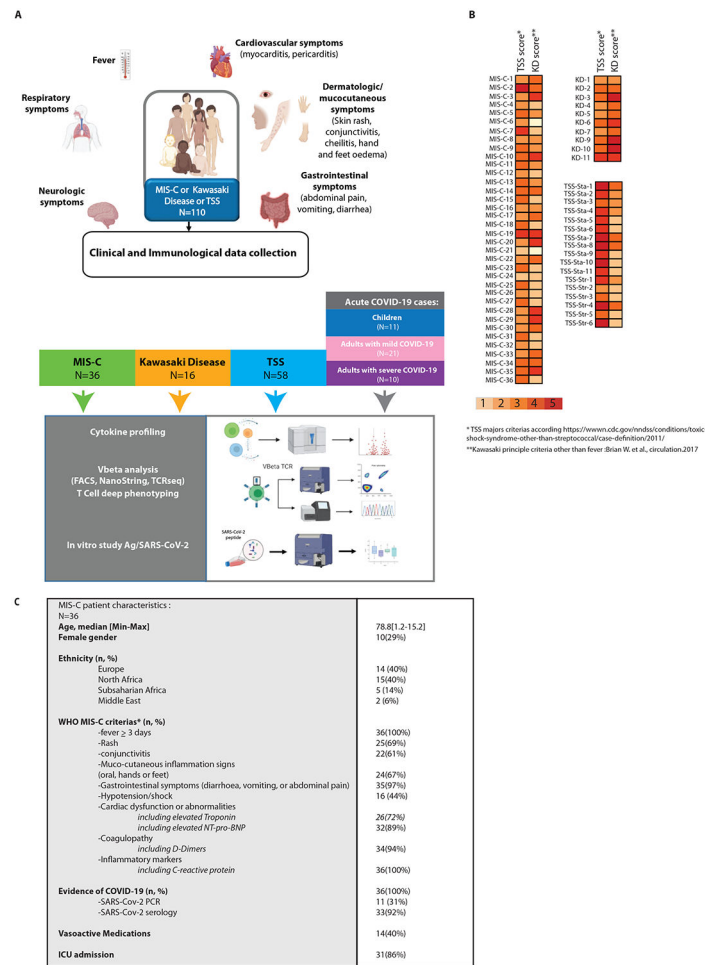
A

Fever

Cardiovascular symptoms (myocarditis, pericarditis)

Respiratory symptoms

Dermatologic/ mucocutaneous symptoms (Skin rash, conjunctivitis, cheilitis, hand and feet oedema)

Neurologic symptoms

MIS-C or Kawasaki Disease or TSS N=110

Gastrointestinal symptoms (abdominal pain, vomiting, diarrhea)

Clinical and Immunological data collection

Acute COVID-19 cases:

Children (N=11)

Adults with mild COVID-19 (N=21)

Adults with severe COVID-19 (N=10)

MIS-C N=36

Kawasaki Disease N=16

TSS N=58

Cytokine profiling

Vbeta analysis (FACS, NanoString, TCRseq) T Cell deep phenotyping

VBeta TCR

In vitro study Ag/SARS-CoV-2

SARS-CoV-2 peptide

B

TSS score* KD score**

MIS-C-1
MIS-C-2
MIS-C-3
MIS-C-4
MIS-C-5
MIS-C-6
MIS-C-7
MIS-C-8
MIS-C-9
MIS-C-10
MIS-C-11
MIS-C-12
MIS-C-13
MIS-C-14
MIS-C-15
MIS-C-16
MIS-C-17
MIS-C-18
MIS-C-19
MIS-C-20
MIS-C-21
MIS-C-22
MIS-C-23
MIS-C-24
MIS-C-25
MIS-C-26
MIS-C-27
MIS-C-28
MIS-C-29
MIS-C-30
MIS-C-31
MIS-C-32
MIS-C-33
MIS-C-34
MIS-C-35
MIS-C-36

TSS score* KD score**

KD-1
KD-2
KD-3
KD-4
KD-5
KD-6
KD-7
KD-8
KD-9
KD-10
KD-11

TSS-Sta-1
TSS-Sta-2
TSS-Sta-3
TSS-Sta-4
TSS-Sta-5
TSS-Sta-6
TSS-Sta-7
TSS-Sta-8
TSS-Sta-9
TSS-Sta-10
TSS-Sta-11
TSS-Str-1
TSS-Str-2
TSS-Str-3
TSS-Str-4
TSS-Str-5
TSS-Str-6

1 2 3 4 5

* TSS majors criterias according https://wwwn.cdc.gov/nndss/conditions/toxic shock-syndrome-other-than-streptococcal/case-definition/2011/

**Kawasaki principle criteria other than fever :Brian W. et al., circulation.2017

C

| MIS-C patient characteristics : N=36 | |
|---|---|
| **Age, median [Min-Max]** | 78.8[1.2-15.2] |
| **Female gender** | 10(29%) |
| **Ethnicity (n, %)** | |
| Europe | 14 (40%) |
| North Africa | 15(40%) |
| Subsaharian Africa | 5 (14%) |
| Middle East | 2 (6%) |
| **WHO MIS-C criterias* (n, %)** | |
| -fever $\geq$ 3 days | 36(100%) |
| -Rash | 25(69%) |
| -conjunctivitis | 22(61%) |
| -Muco-cutaneous inflammation signs (oral, hands or feet) | 24(67%) |
| -Gastrointestinal symptoms (diarrhoea, vomiting, or abdominal pain) | 35(97%) |
| -Hypotension/shock | 16 (44%) |
| -Cardiac dysfunction or abnormalities | |
| *including elevated Troponin* | *26(72%)* |
| *including elevated NT-pro-BNP* | 32(89%) |
| -Coagulopathy | |
| *including D-Dimers* | 34(94%) |
| -Inflammatory markers | |
| *including C-reactive protein* | 36(100%) |
| **Evidence of COVID-19 (n, %)** | 36(100%) |
| -SARS-Cov-2 PCR | 11 (31%) |
| -SARS-Cov-2 serology | 33(92%) |
| **Vasoactive Medications** | 14(40%) |
| **ICU admission** | 31(86%) |